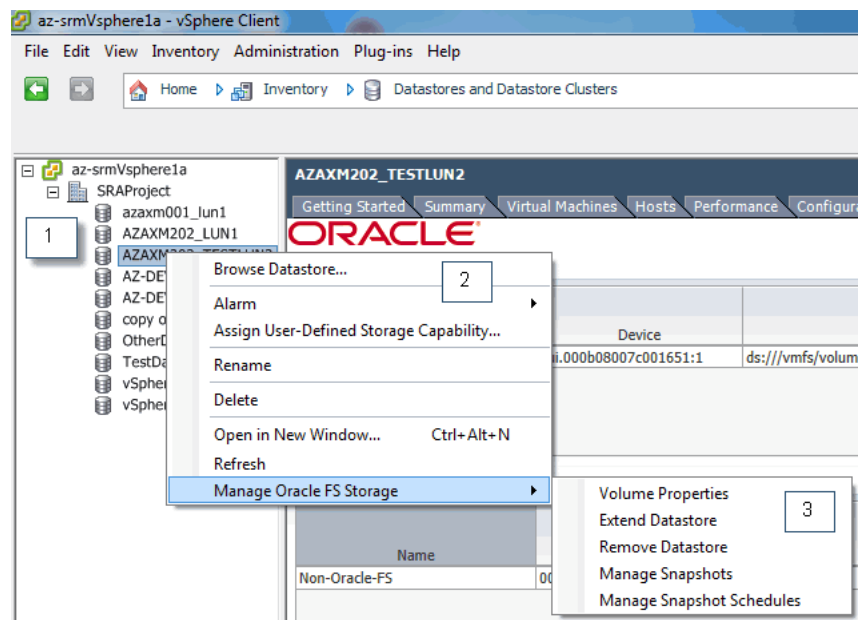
az-srmVsphere1a - vSphere Client

File Edit View Inventory Administration Plug-ins Help

Home Inventory Datastores and Datastore Clusters

az-srmVsphere1a
SRAProject
azaxm001_lun1
AZAXM202_LUN1
AZAXM202_TESTLUN2
AZ-DE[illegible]
AZ-DE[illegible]
copy o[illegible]
OtherD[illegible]
TestDa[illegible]
vSpher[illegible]
vSpher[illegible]

1

AZAXM202_TESTLUN2
Getting Started Summary Virtual Machines Hosts Performance Configura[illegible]

ORACLE

Browse Datastore...
Alarm
Assign User-Defined Storage Capability...
Rename
Delete
Open in New Window... Ctrl+Alt+N
Refresh
Manage Oracle FS Storage

2

Device
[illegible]i.000b08007c001651:1
ds:///vmfs/volum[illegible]

Name
Non-Oracle-FS
00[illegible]

Volume Properties
Extend Datastore
Remove Datastore
Manage Snapshots
Manage Snapshot Schedules

3